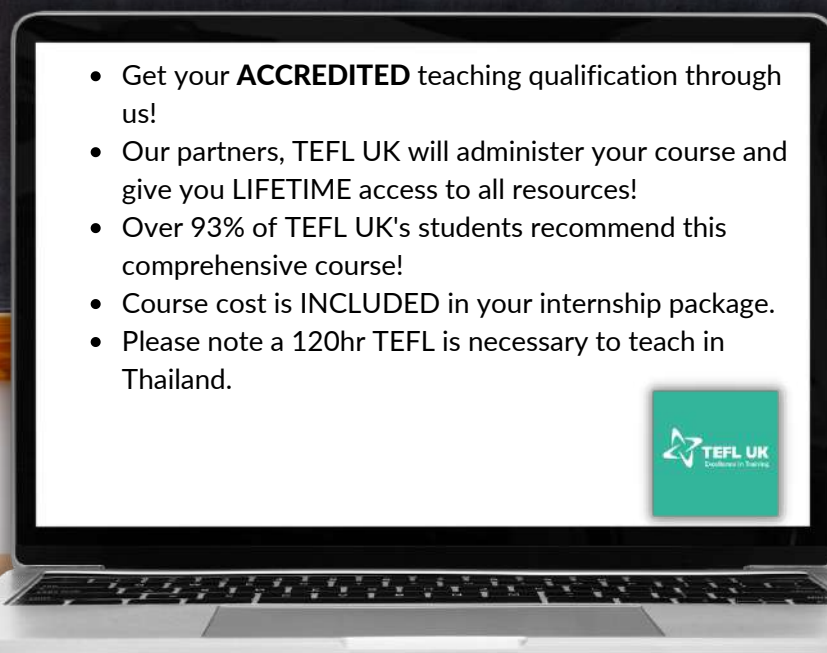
- Get your **ACCREDITED** teaching qualification through us!
- Our partners, TEFL UK will administer your course and give you LIFETIME access to all resources!
- Over 93% of TEFL UK's students recommend this comprehensive course!
- Course cost is INCLUDED in your internship package.
- Please note a 120hr TEFL is necessary to teach in Thailand.

TEFL UK
Excellence in Training